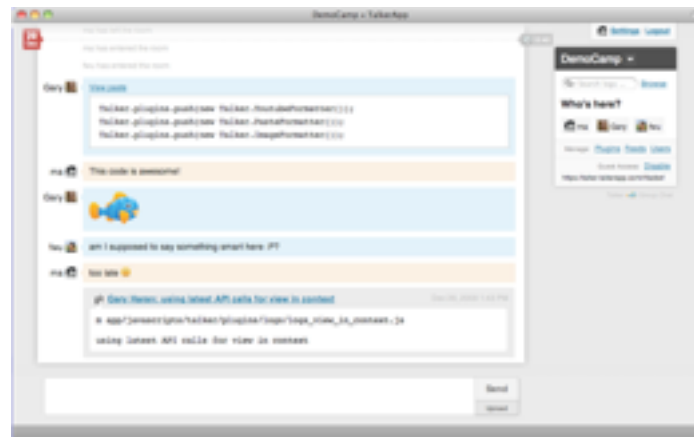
DemoCamp » TalkerApp

Settings Logout

You has left the room
You has entered the room
You has entered the room

Gary View code
Talker.plugins.push(new Talker.YoutubeFormatter());
Talker.plugins.push(new Talker.PasteFormatter());
Talker.plugins.push(new Talker.ImageFormatter());

ma This code is awesome!

Gary

Yeu am I supposed to say something smart here :P?

ma too late

Gary Haran: using latest API calls for view in context
M app/javascripts/talker/plugins/logs/logs_view_in_context.js
using latest API calls for view in context

DemoCamp
Search logs Browse
Who's here?
ma Gary Yeu
Manage Plugins Feeds Users
Guest Access Disable
https://foo.talkerapp.com/r/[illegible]

Send
Upload